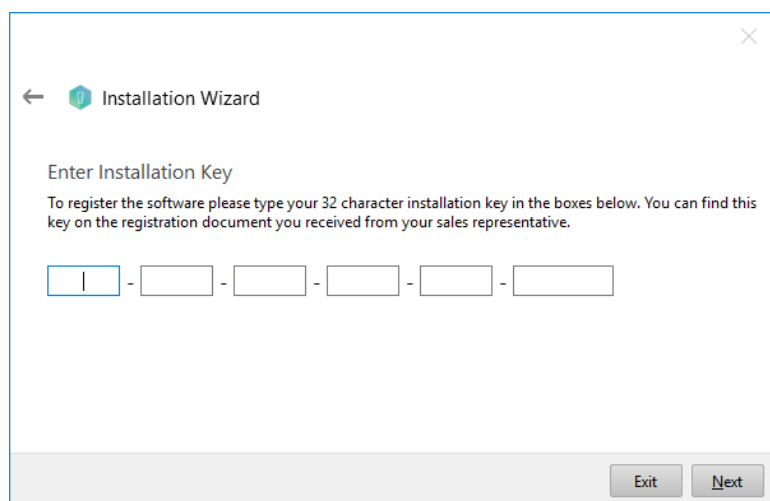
Installation Wizard

Enter Installation Key

To register the software please type your 32 character installation key in the boxes below. You can find this key on the registration document you received from your sales representative.

- - - - -

Exit Next